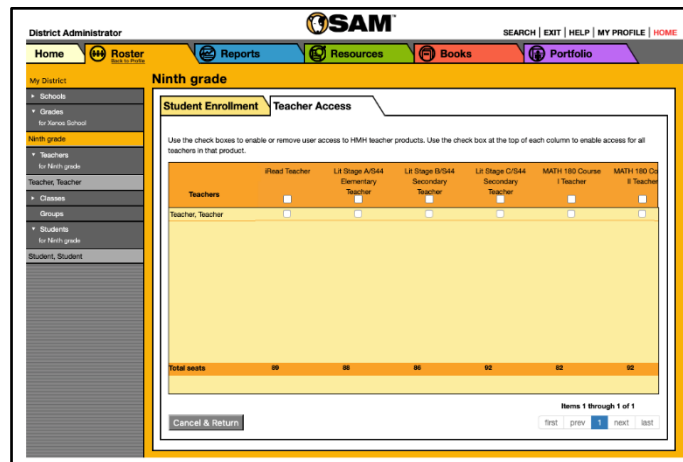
District Administrator

SAM™

SEARCH | EXIT | HELP | MY PROFILE | HOME

Home

Roster
Back to Profile

Reports

Resources

Books

Portfolio

My District

Schools

Grades
for Xenos School

Ninth grade

Teachers
for Ninth grade

Teacher, Teacher

Classes

Groups

Students
for Ninth grade

Student, Student

Ninth grade

Student Enrollment

Teacher Access

Use the check boxes to enable or remove user access to HMH teacher products. Use the check box at the top of each column to enable access for all teachers in that product.

| Teachers | iRead Teacher | Lit Stage A/S44 Elementary Teacher | Lit Stage B/S44 Secondary Teacher | Lit Stage C/S44 Secondary Teacher | MATH 180 Course I Teacher | MATH 180 Co II Teacher |
|---|---|---|---|---|---|---|
| Teacher, Teacher | | | | | | |
| Total seats | 89 | 88 | 86 | 92 | 82 | 92 |

Items 1 through 1 of 1

Cancel & Return

first prev 1 next last